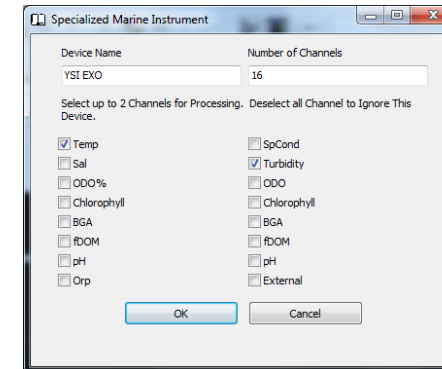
Specialized Marine Instrument

Device Name
YSI EXO

Number of Channels
16

Select up to 2 Channels for Processing. Deselect all Channel to Ignore This Device.

Temp
Sal
ODO%
Chlorophyll
BGA
fDOM
pH
Orp

SpCond
Turbidity
ODO
Chlorophyll
BGA
fDOM
pH
External

OK
Cancel